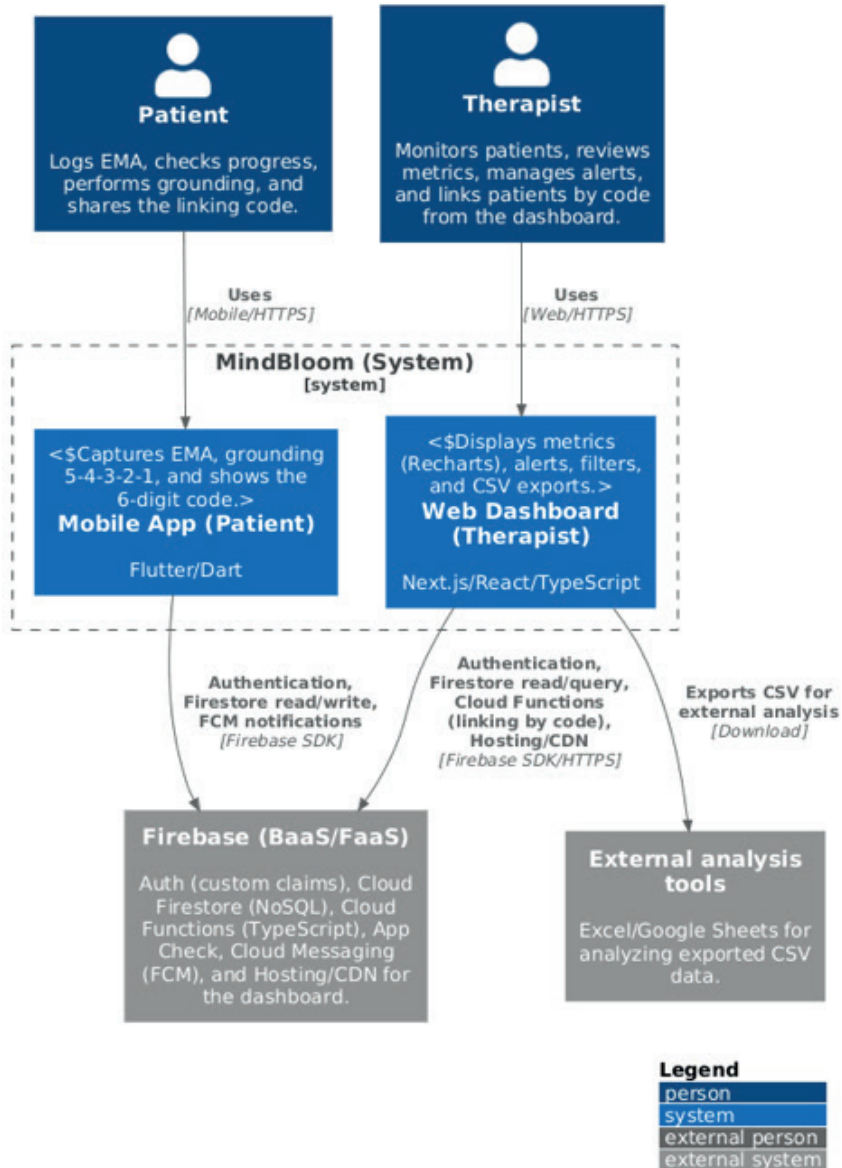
Patient

Logs EMA, checks progress, performs grounding, and shares the linking code.

Therapist

Monitors patients, reviews metrics, manages alerts, and links patients by code from the dashboard.

Uses
[Mobile/HTTPS]

Uses
[Web/HTTPS]

MindBloom (System)
[system]

<$Captures EMA, grounding 5-4-3-2-1, and shows the 6-digit code.>
Mobile App (Patient)

Flutter/Dart

<$Displays metrics (Recharts), alerts, filters, and CSV exports.>
Web Dashboard (Therapist)

Next.js/React/TypeScript

Authentication, Firestore read/write, FCM notifications
[Firebase SDK]

Authentication, Firestore read/query, Cloud Functions (linking by code), Hosting/CDN
[Firebase SDK/HTTPS]

Exports CSV for external analysis
[Download]

Firebase (BaaS/FaaS)

Auth (custom claims), Cloud Firestore (NoSQL), Cloud Functions (TypeScript), App Check, Cloud Messaging (FCM), and Hosting/CDN for the dashboard.

External analysis tools

Excel/Google Sheets for analyzing exported CSV data.

Legend
person
system
external person
external system